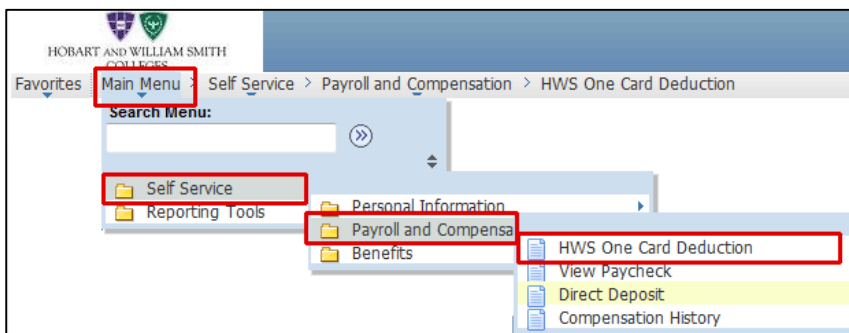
HOBART AND WILLIAM SMITH COLLEGES

Favorites Main Menu > Self Service > Payroll and Compensation > HWS One Card Deduction

Search Menu:

Self Service
Reporting Tools

Personal Information
Payroll and Compensa
Benefits

HWS One Card Deduction
View Paycheck
Direct Deposit
Compensation History